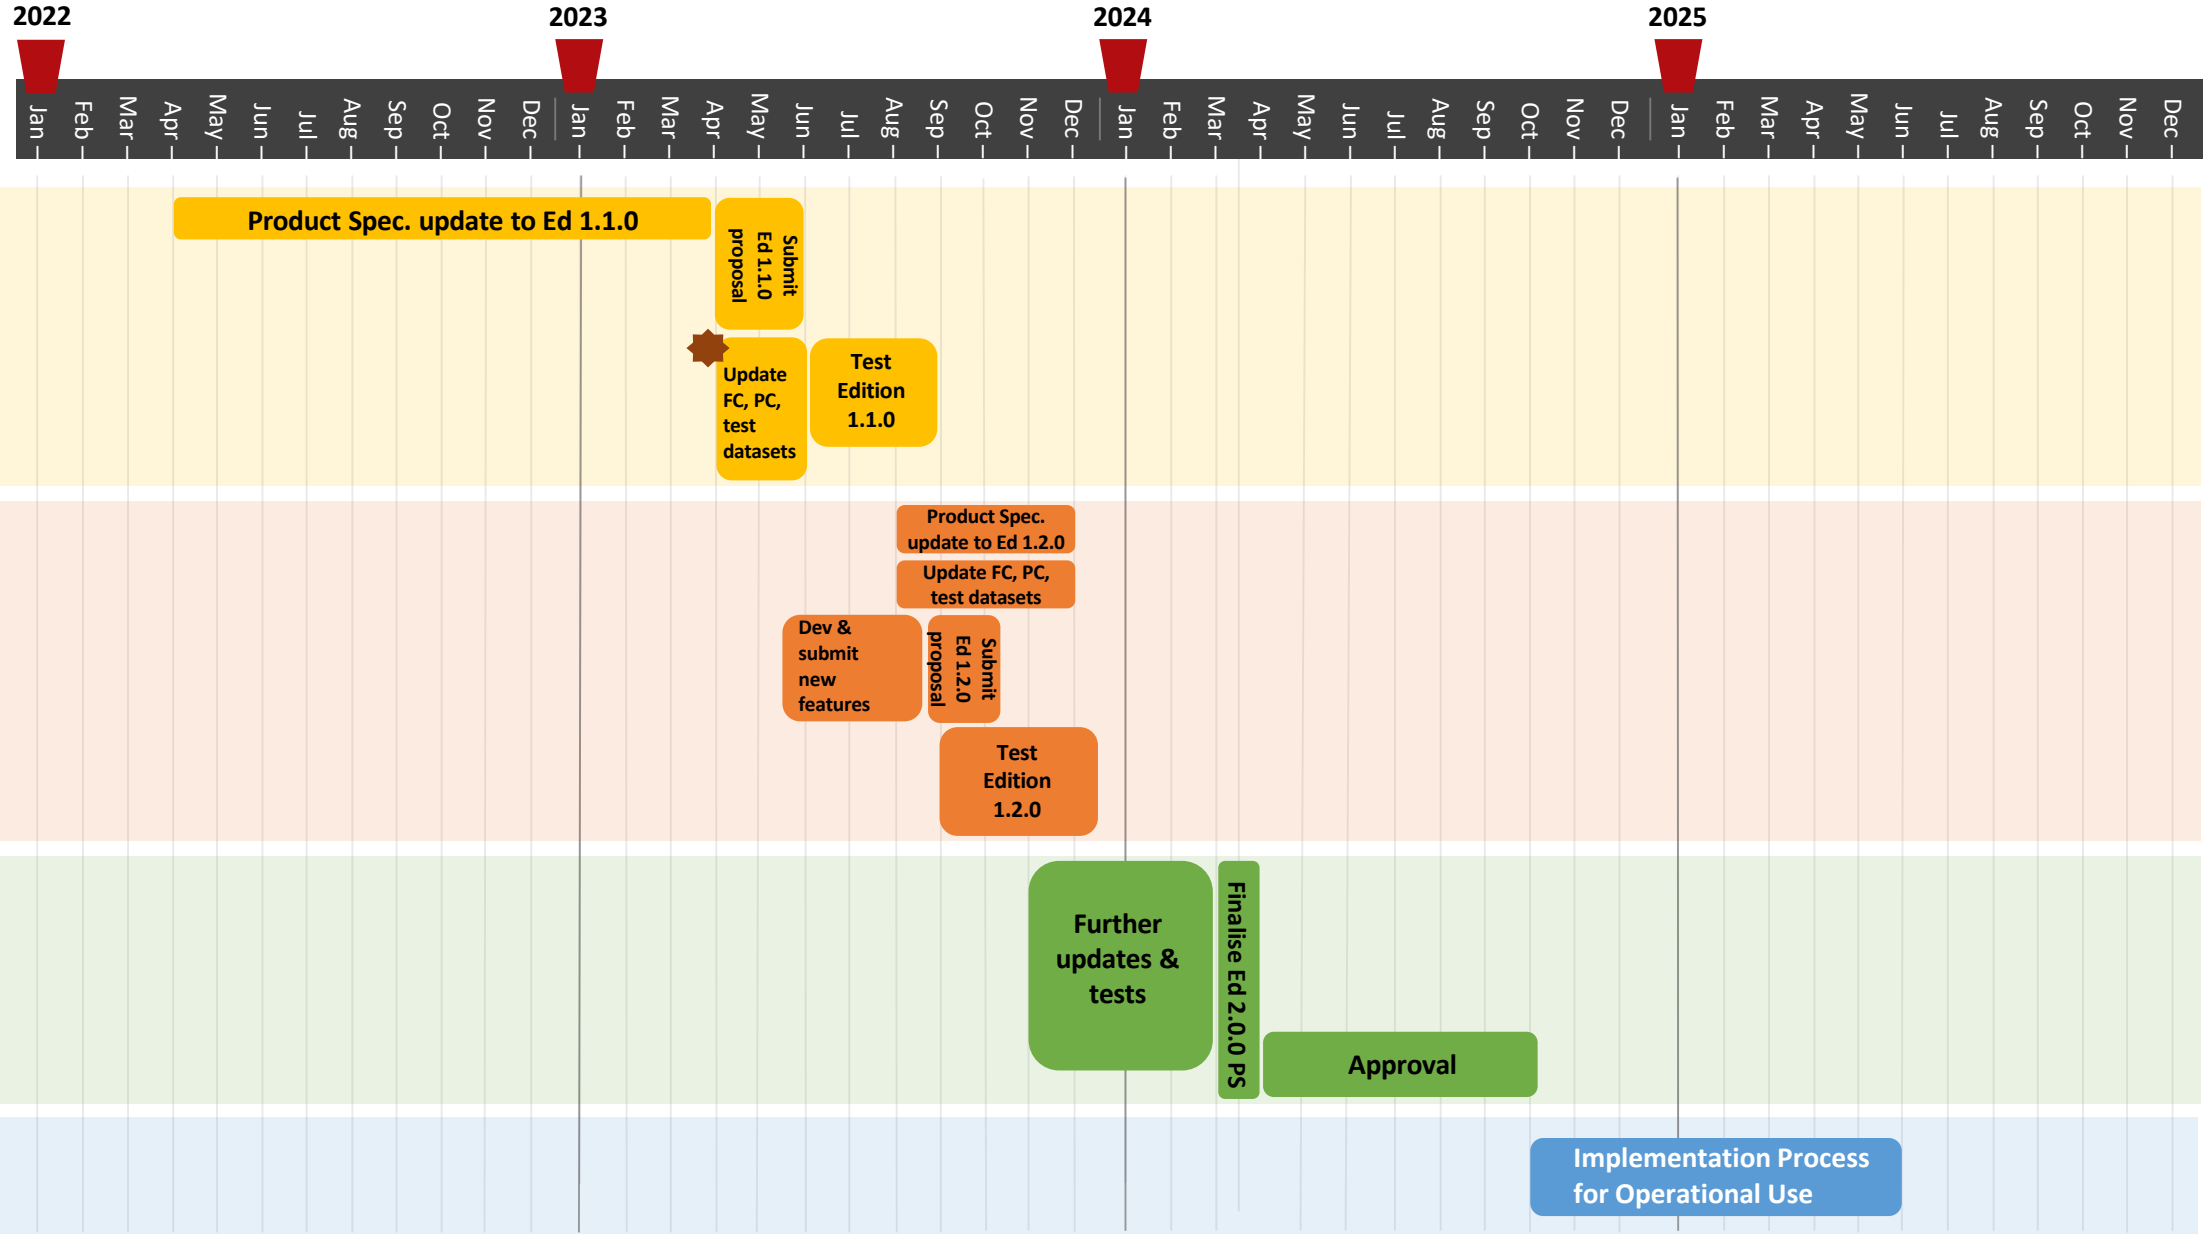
2022 2023 2024 2025

Jan Feb Mar Apr May Jun Jul Aug Sep Oct Nov Dec Jan Feb Mar Apr May Jun Jul Aug Sep Oct Nov Dec Jan Feb Mar Apr May Jun Jul Aug Sep Oct Nov Dec Jan Feb Mar Apr May Jun Jul Aug Sep Oct Nov Dec

Product Spec. update to Ed 1.1.0

Submit Ed 1.1.0 proposal

Update FC, PC, test datasets

Test Edition 1.1.0

Product Spec. update to Ed 1.2.0

Update FC, PC, test datasets

Dev & submit new features

Submit Ed 1.2.0 proposal

Test Edition 1.2.0

Further updates & tests

Finalise Ed 2.0.0 PS

Approval

Implementation Process for Operational Use